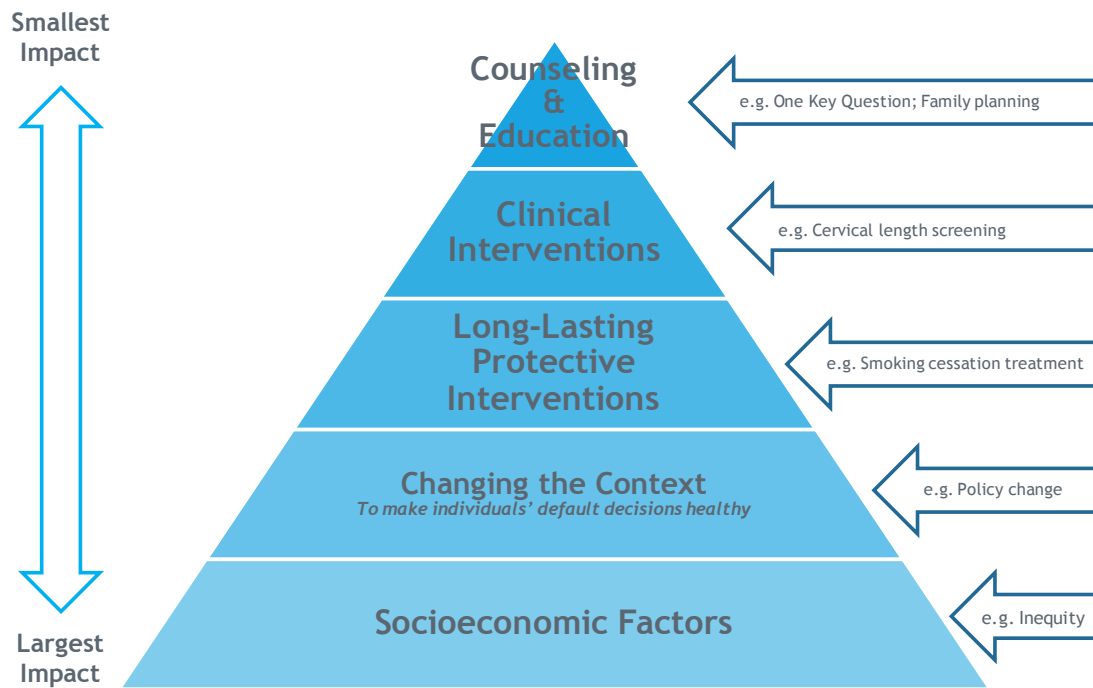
Smallest Impact

Largest Impact

Counseling & Education

e.g. One Key Question; Family planning

Clinical Interventions

e.g. Cervical length screening

Long-Lasting Protective Interventions

e.g. Smoking cessation treatment

Changing the Context
To make individuals' default decisions healthy

e.g. Policy change

Socioeconomic Factors

e.g. Inequity